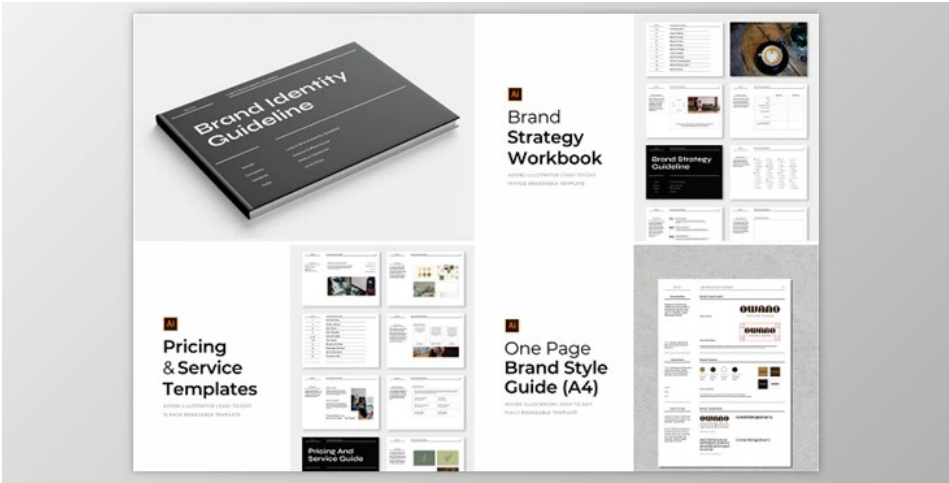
Brand Identity Guideline

Ai

Brand Strategy Workbook

ADOBE ILLUSTRATOR | EASY TO EDIT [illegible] BRANDABLE TEMPLATE

Brand Strategy Guideline

Ai

Pricing & Service Templates

ADOBE ILLUSTRATOR | EASY TO EDIT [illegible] BRANDABLE TEMPLATE

Pricing And Service Guide

Ai

One Page Brand Style Guide (A4)

ADOBE ILLUSTRATOR | EASY TO EDIT FULLY BRANDABLE TEMPLATE

OWANO